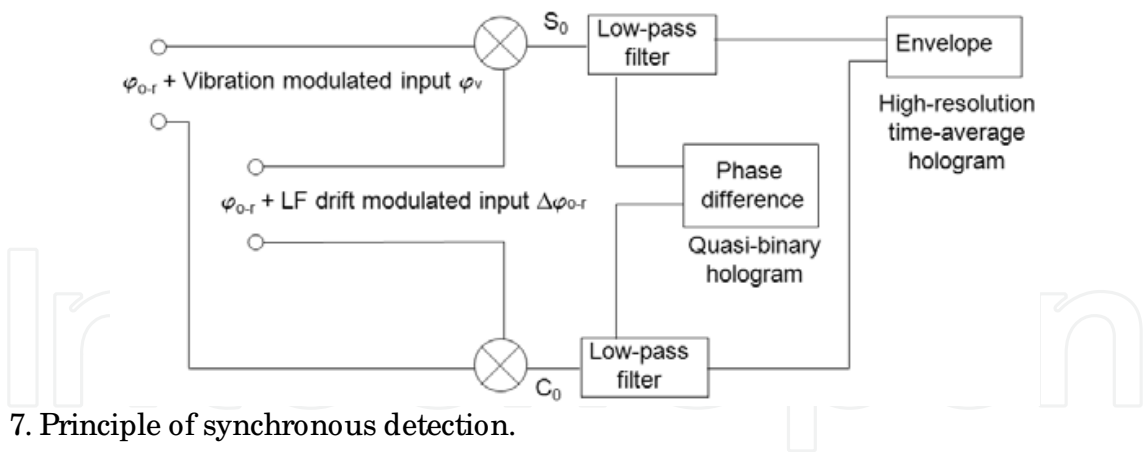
$S_0$

Low-pass filter

Envelope

$\varphi_{o\text{-}r}$ + Vibration modulated input $\varphi_v$

High-resolution time-average hologram

Phase difference

$\varphi_{o\text{-}r}$ + LF drift modulated input $\Delta\varphi_{o\text{-}r}$

Quasi-binary hologram

Low-pass filter

$C_0$

7. Principle of synchronous detection.